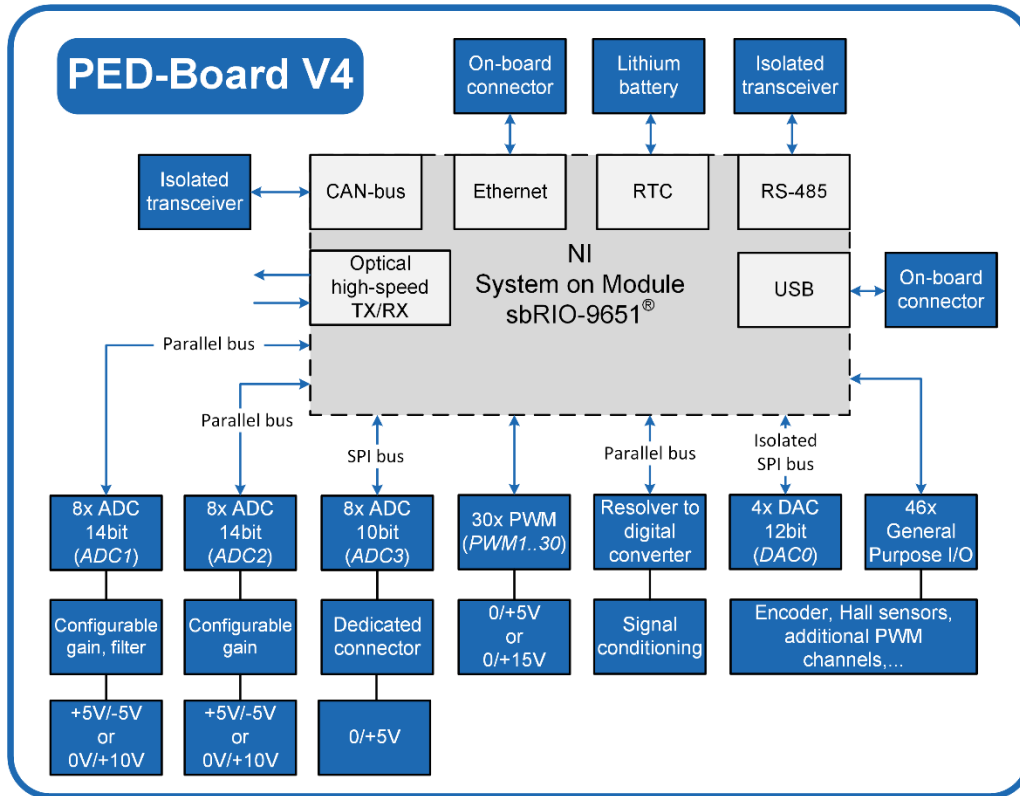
PED-Board V4

On-board connector

Lithium battery

Isolated transceiver

Isolated transceiver

CAN-bus

Ethernet

RTC

RS-485

Optical high-speed TX/RX

NI
System on Module
sbRIO-9651®

USB

On-board connector

Parallel bus

Parallel bus

SPI bus

Parallel bus

Isolated SPI bus

8x ADC 14bit (*ADC1*)

8x ADC 14bit (*ADC2*)

8x ADC 10bit (*ADC3*)

30x PWM (*PWM1..30*)

Resolver to digital converter

4x DAC 12bit (*DAC0*)

46x General Purpose I/O

Configurable gain, filter

Configurable gain

Dedicated connector

0/+5V or 0/+15V

Signal conditioning

Encoder, Hall sensors, additional PWM channels,...

+5V/-5V or 0V/+10V

+5V/-5V or 0V/+10V

0/+5V